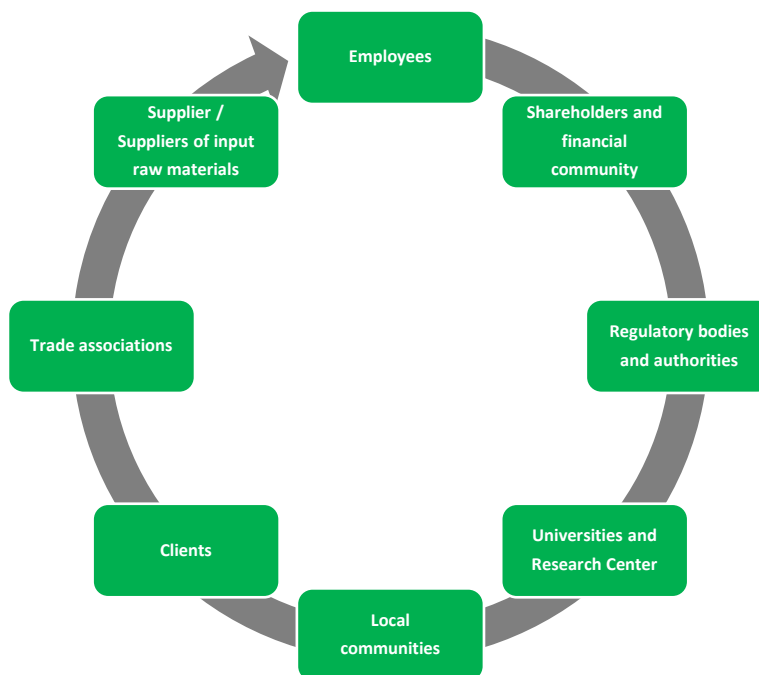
Employees

Shareholders and financial community

Regulatory bodies and authorities

Universities and Research Center

Local communities

Clients

Trade associations

Supplier / Suppliers of input raw materials